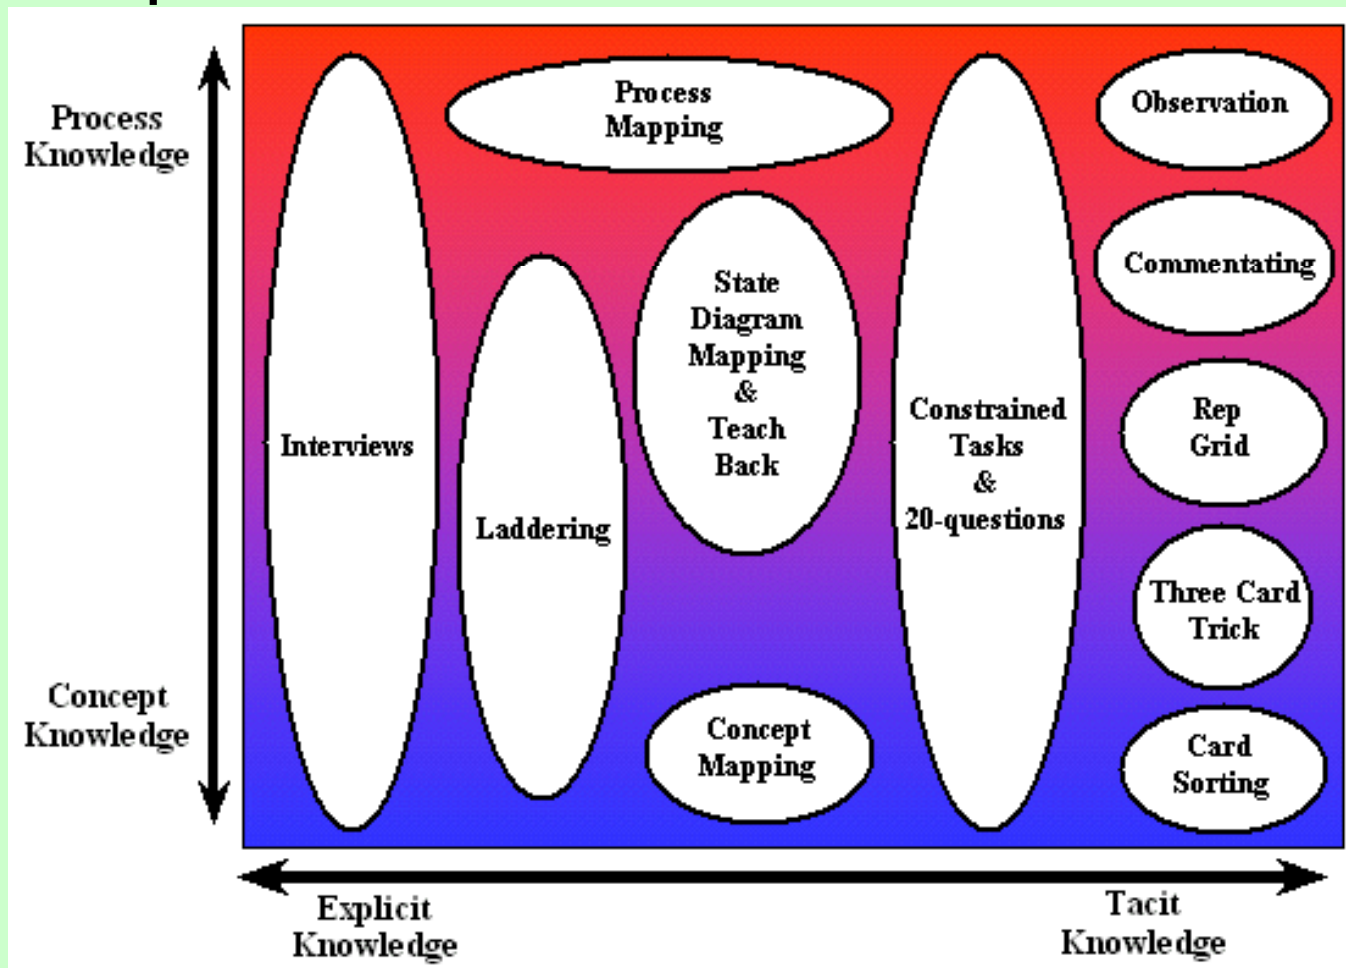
Process Knowledge

Concept Knowledge

Interviews

Process Mapping

Laddering

State Diagram Mapping & Teach Back

Concept Mapping

Constrained Tasks & 20-questions

Observation

Commentating

Rep Grid

Three Card Trick

Card Sorting

Explicit Knowledge

Tacit Knowledge